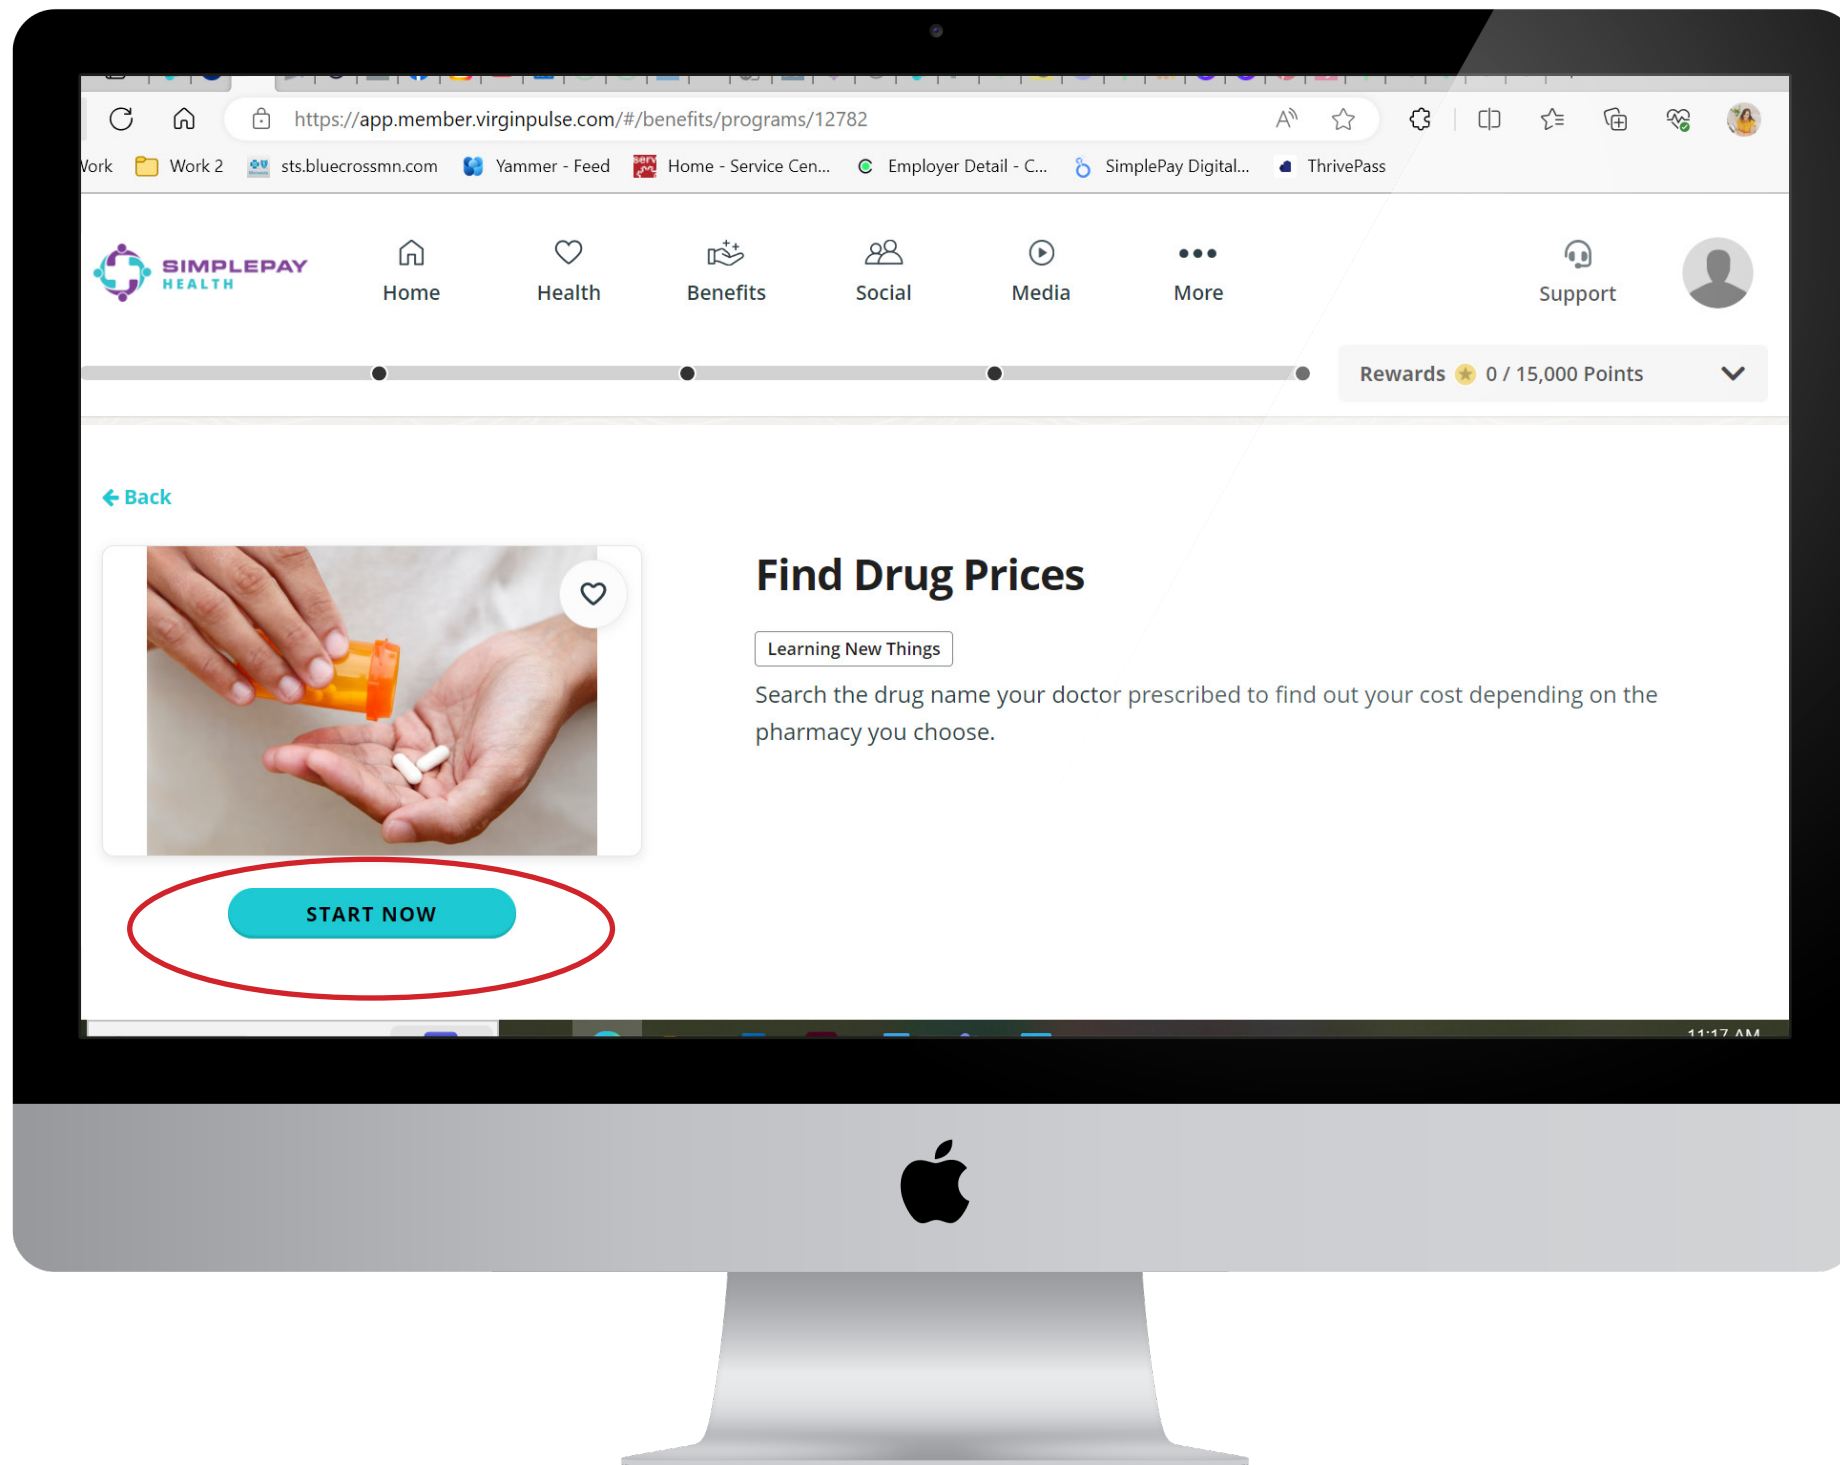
https://app.member.virginpulse.com/#/benefits/programs/12782

Vork Work 2 sts.bluecrossmn.com Yammer - Feed Home - Service Cen... Employer Detail - C... SimplePay Digital... ThrivePass

SIMPLEPAY HEALTH

Home Health Benefits Social Media More Support

Rewards 0 / 15,000 Points

Back

Find Drug Prices

Learning New Things

Search the drug name your doctor prescribed to find out your cost depending on the pharmacy you choose.

START NOW

11:17 AM